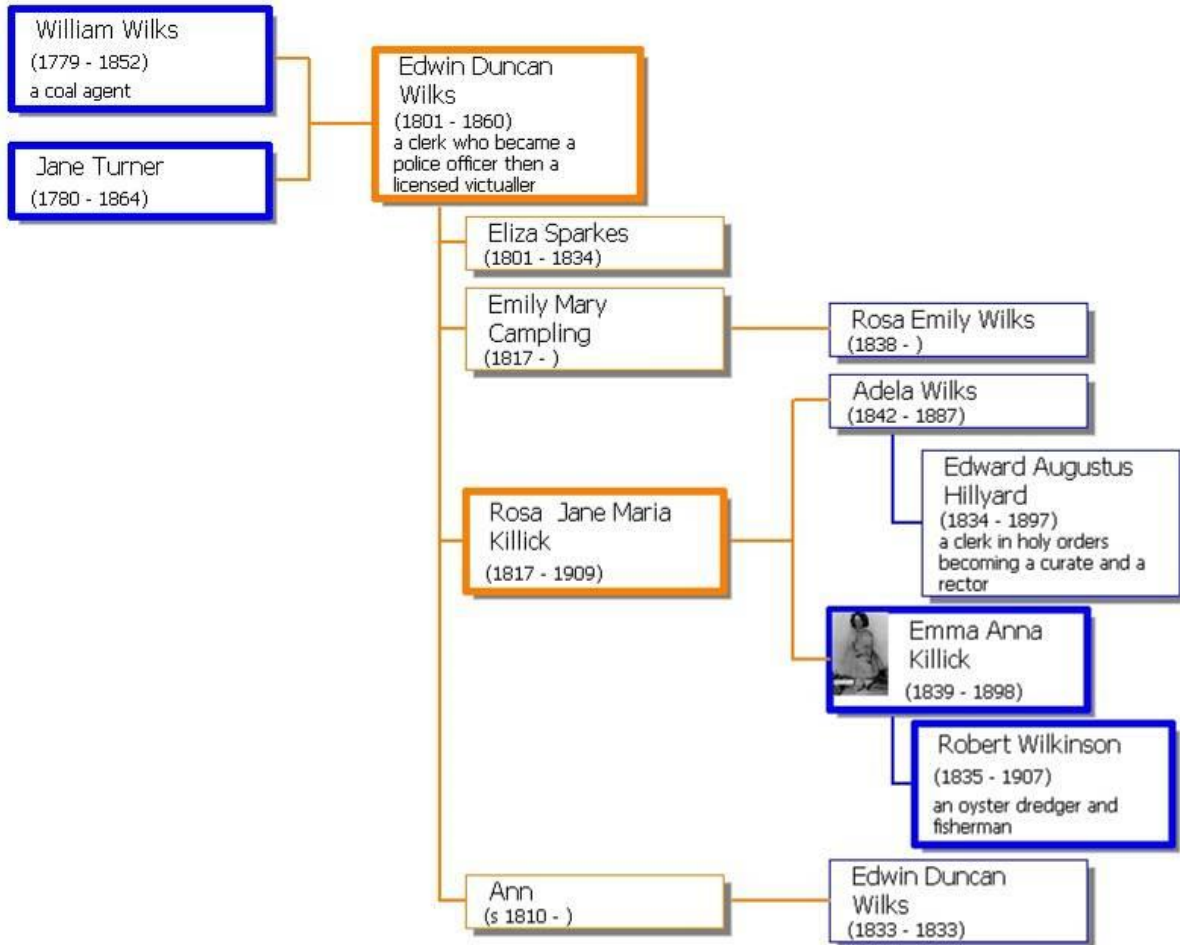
William Wilks
(1779 - 1852)
a coal agent

Jane Turner
(1780 - 1864)

Edwin Duncan Wilks
(1801 - 1860)
a clerk who became a police officer then a licensed victualler

Eliza Sparkes
(1801 - 1834)

Emily Mary Campling
(1817 - )

Rosa Emily Wilks
(1838 - )

Adela Wilks
(1842 - 1887)

Edward Augustus Hillyard
(1834 - 1897)
a clerk in holy orders becoming a curate and a rector

Rosa Jane Maria Killick
(1817 - 1909)

Emma Anna Killick
(1839 - 1898)

Robert Wilkinson
(1835 - 1907)
an oyster dredger and fisherman

Ann
(s 1810 - )

Edwin Duncan Wilks
(1833 - 1833)